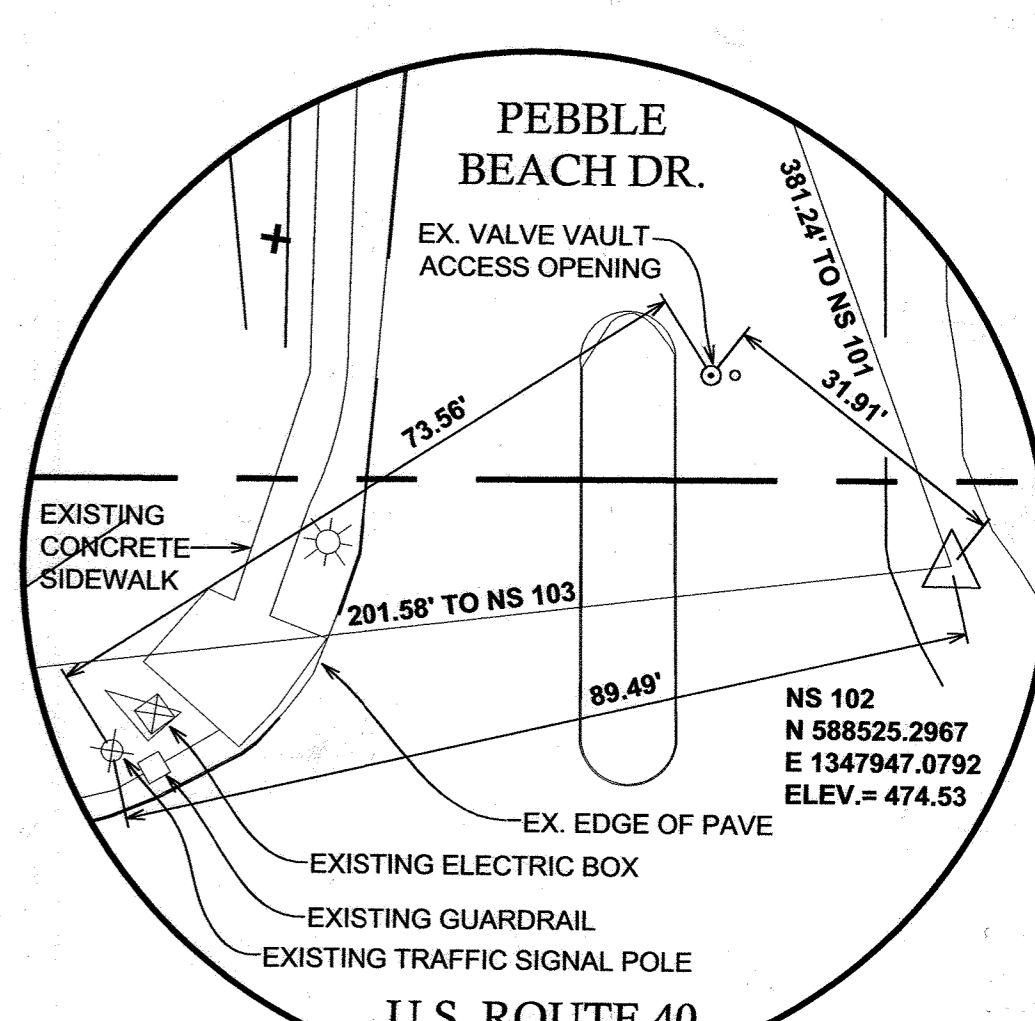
PEBBLE BEACH DR.

381.24' TO NS 101

EX. VALVE VAULT ACCESS OPENING

73.56'

31.91'

EXISTING CONCRETE SIDEWALK

201.58' TO NS 103

89.49'

NS 102
N 588525.2967
E 1347947.0792
ELEV.= 474.53

EX. EDGE OF PAVE

EXISTING ELECTRIC BOX

EXISTING GUARDRAIL

EXISTING TRAFFIC SIGNAL POLE

U.S. ROUTE 40